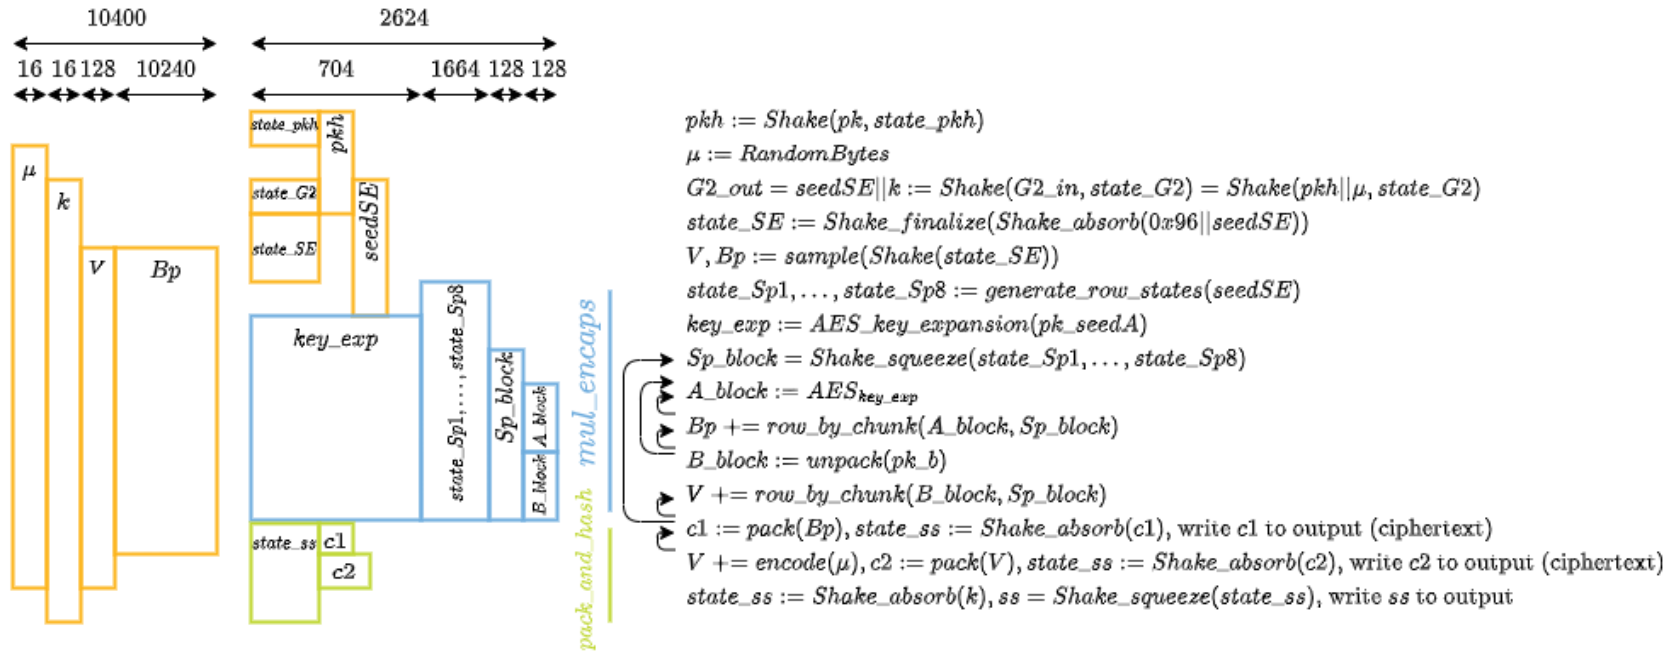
10400

16 16 128 10240

2624

704 1664 128 128

$\mu$

$k$

$V$

$Bp$

state_pkh

pkh

state_G2

state_SE

seedSE

key_exp

state_Sp1, . . . , state_Sp8

Sp_block

A_block

B_block

state_ss

c1

c2

mul_encaps

pack_and_hash

$pkh := Shake(pk, state\_pkh)$
$\mu := RandomBytes$
$G2\_out = seedSE||k := Shake(G2\_in, state\_G2) = Shake(pkh||\mu, state\_G2)$
$state\_SE := Shake\_finalize(Shake\_absorb(0x96||seedSE))$
$V, Bp := sample(Shake(state\_SE))$
$state\_Sp1, \ldots, state\_Sp8 := generate\_row\_states(seedSE)$
$key\_exp := AES\_key\_expansion(pk\_seedA)$
$Sp\_block = Shake\_squeeze(state\_Sp1, \ldots, state\_Sp8)$
$A\_block := AES_{key\_exp}$
$Bp \mathrel{+}= row\_by\_chunk(A\_block, Sp\_block)$
$B\_block := unpack(pk\_b)$
$V \mathrel{+}= row\_by\_chunk(B\_block, Sp\_block)$
$c1 := pack(Bp), state\_ss := Shake\_absorb(c1)$, write c1 to output (ciphertext)
$V \mathrel{+}= encode(\mu), c2 := pack(V), state\_ss := Shake\_absorb(c2)$, write c2 to output (ciphertext)
$state\_ss := Shake\_absorb(k), ss = Shake\_squeeze(state\_ss)$, write $ss$ to output